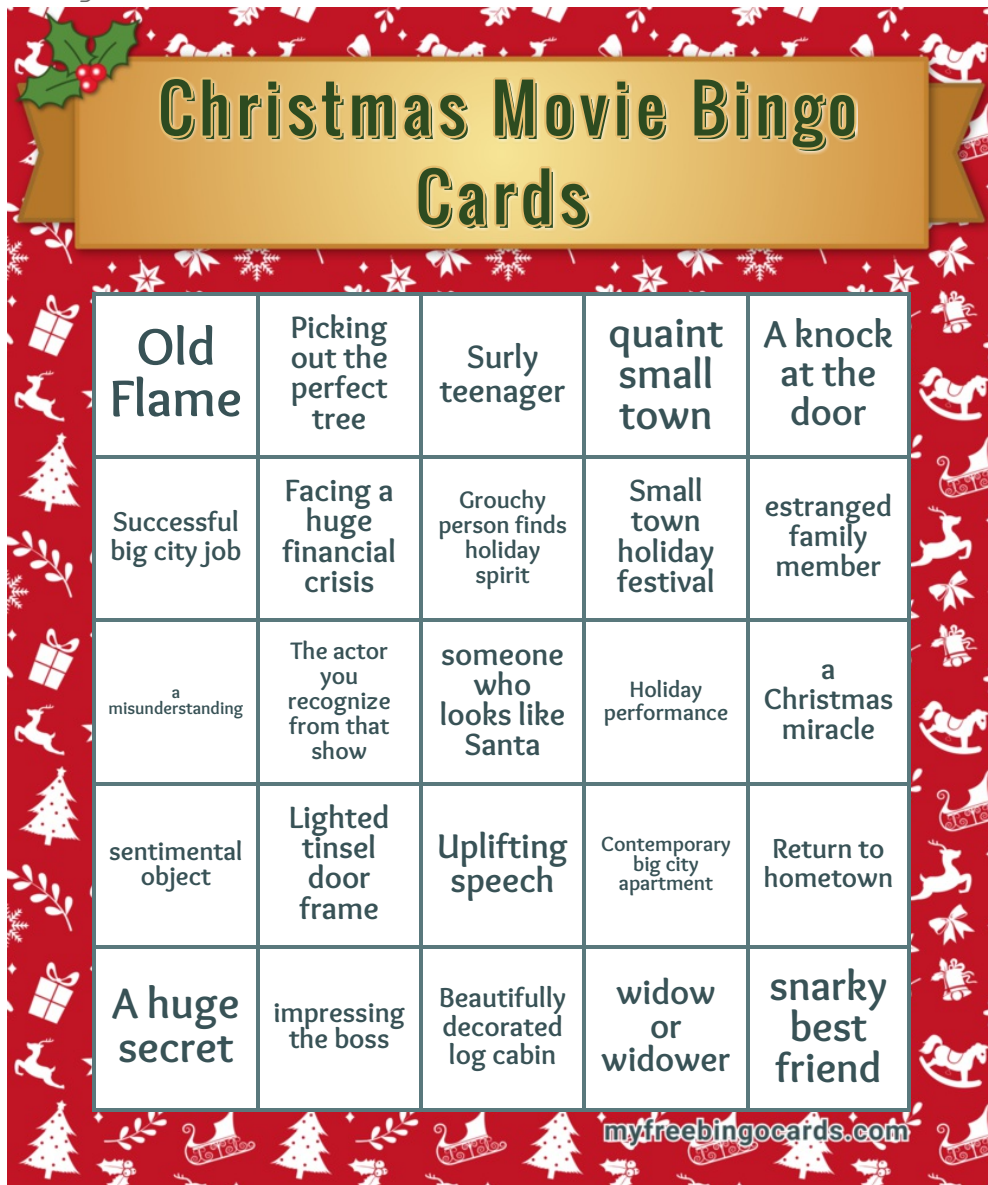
Christmas Movie Bingo Cards

| Old Flame | Picking out the perfect tree | Surly teenager | quaint small town | A knock at the door |
|---|---|---|---|---|
| Successful big city job | Facing a huge financial crisis | Grouchy person finds holiday spirit | Small town holiday festival | estranged family member |
| a misunderstanding | The actor you recognize from that show | someone who looks like Santa | Holiday performance | a Christmas miracle |
| sentimental object | Lighted tinsel door frame | Uplifting speech | Contemporary big city apartment | Return to hometown |
| A huge secret | impressing the boss | Beautifully decorated log cabin | widow or widower | snarky best friend |

myfreebingocards.com